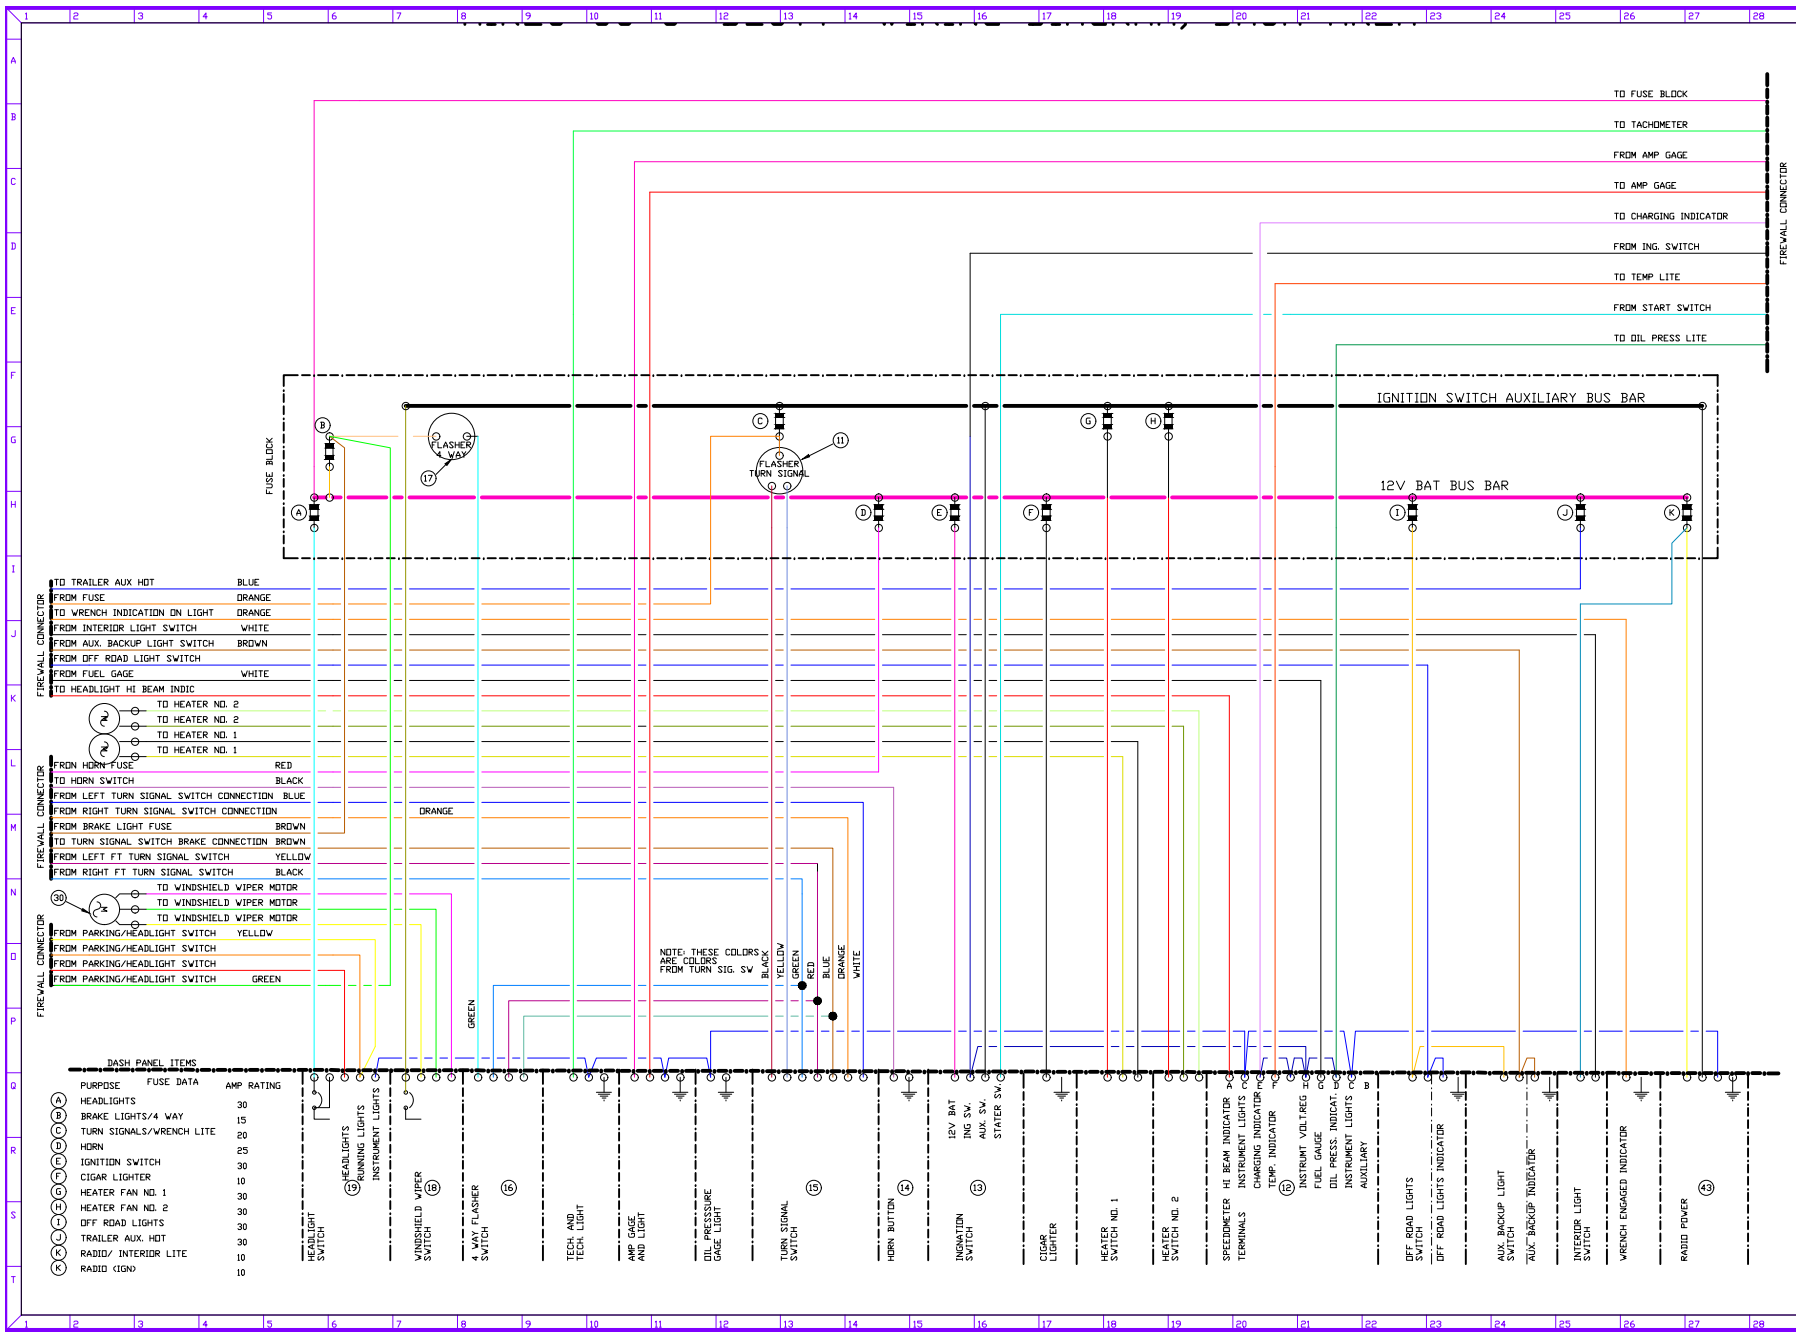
1 2 3 4 5 6 7 8 9 10 11 12 13 14 15 16 17 18 19 20 21 22 23 24 25 26 27 28

A B C D E F G H I J K L M N O P Q R S T

TO FUSE BLOCK
TO TACHOMETER
FROM AMP GAGE
TO AMP GAGE
TO CHARGING INDICATOR
FROM ING. SWITCH
TO TEMP LITE
FROM START SWITCH
TO OIL PRESS LITE

FIREWALL CONNECTOR

IGNITION SWITCH AUXILIARY BUS BAR

12V BAT BUS BAR

FUSE BLOCK

FLASHER 4 WAY

FLASHER TURN SIGNAL

A B C D E F G H I J K

11 17

FIREWALL CONNECTOR

| | |
|---|---|
| TO TRAILER AUX HOT | BLUE |
| FROM FUSE | ORANGE |
| TO WRENCH INDICATION ON LIGHT | ORANGE |
| FROM INTERIOR LIGHT SWITCH | WHITE |
| FROM AUX. BACKUP LIGHT SWITCH | BROWN |
| FROM OFF ROAD LIGHT SWITCH | |
| FROM FUEL GAGE | WHITE |
| TO HEADLIGHT HI BEAM INDIC | |

TO HEATER NO. 2
TO HEATER NO. 2
TO HEATER NO. 1
TO HEATER NO. 1

FIREWALL CONNECTOR

| | |
|---|---|
| FROM HORN FUSE | RED |
| TO HORN SWITCH | BLACK |
| FROM LEFT TURN SIGNAL SWITCH CONNECTION | BLUE |
| FROM RIGHT TURN SIGNAL SWITCH CONNECTION | ORANGE |
| FROM BRAKE LIGHT FUSE | BROWN |
| TO TURN SIGNAL SWITCH BRAKE CONNECTION | BROWN |
| FROM LEFT FT TURN SIGNAL SWITCH | YELLOW |
| FROM RIGHT FT TURN SIGNAL SWITCH | BLACK |

30
TO WINDSHIELD WIPER MOTOR
TO WINDSHIELD WIPER MOTOR
TO WINDSHIELD WIPER MOTOR

FIREWALL CONNECTOR

| | |
|---|---|
| FROM PARKING/HEADLIGHT SWITCH | YELLOW |
| FROM PARKING/HEADLIGHT SWITCH | |
| FROM PARKING/HEADLIGHT SWITCH | |
| FROM PARKING/HEADLIGHT SWITCH | GREEN |

GREEN

NOTE: THESE COLORS ARE COLORS FROM TURN SIG. SW

BLACK YELLOW GREEN RED BLUE ORANGE WHITE

DASH PANEL ITEMS

| PURPOSE | FUSE DATA | AMP RATING |
|---|---|---|
| A HEADLIGHTS | | 30 |
| B BRAKE LIGHTS/4 WAY | | 15 |
| C TURN SIGNALS/WRENCH LITE | | 20 |
| D HORN | | 25 |
| E IGNITION SWITCH | | 30 |
| F CIGAR LIGHTER | | 10 |
| G HEATER FAN NO. 1 | | 30 |
| H HEATER FAN NO. 2 | | 30 |
| I OFF ROAD LIGHTS | | 30 |
| J TRAILER AUX. HOT | | 30 |
| K RADIO/ INTERIOR LITE | | 10 |
| K RADIO (IGN) | | 10 |

HEADLIGHT SWITCH
HEADLIGHTS RUNNING LIGHTS INSTRUMENT LIGHTS 19
WINDSHIELD WIPER SWITCH 18
4 WAY FLASHER SWITCH 16
TECH. AND TECH. LIGHT
AMP GAGE AND LIGHT
OIL PRESSURE GAGE LIGHT
TURN SIGNAL SWITCH 15
HORN BUTTON 14
12V BAT ING SW. AUX. SW. STATER SW.
INGNATION SWITCH 13
CIGAR LIGHTER
HEATER SWITCH NO. 1
HEATER SWITCH NO. 2
SPEEDOMETER TERMINALS
HI BEAM INDICATOR INSTRUMENT LIGHTS CHARGING INDICATOR TEMP. INDICATOR 12 INSTRUMT VOLT.REG FUEL GAUGE OIL PRESS. INDICAT. INSTRUMENT LIGHTS AUXILIARY
A C F I D B
OFF ROAD LIGHTS SWITCH
OFF ROAD LIGHTS INDICATOR
AUX. BACKUP LIGHT SWITCH
AUX. BACKUP INDICATOR
INTERIOR LIGHT SWITCH
WRENCH ENGAGED INDICATOR
RADIO POWER 43